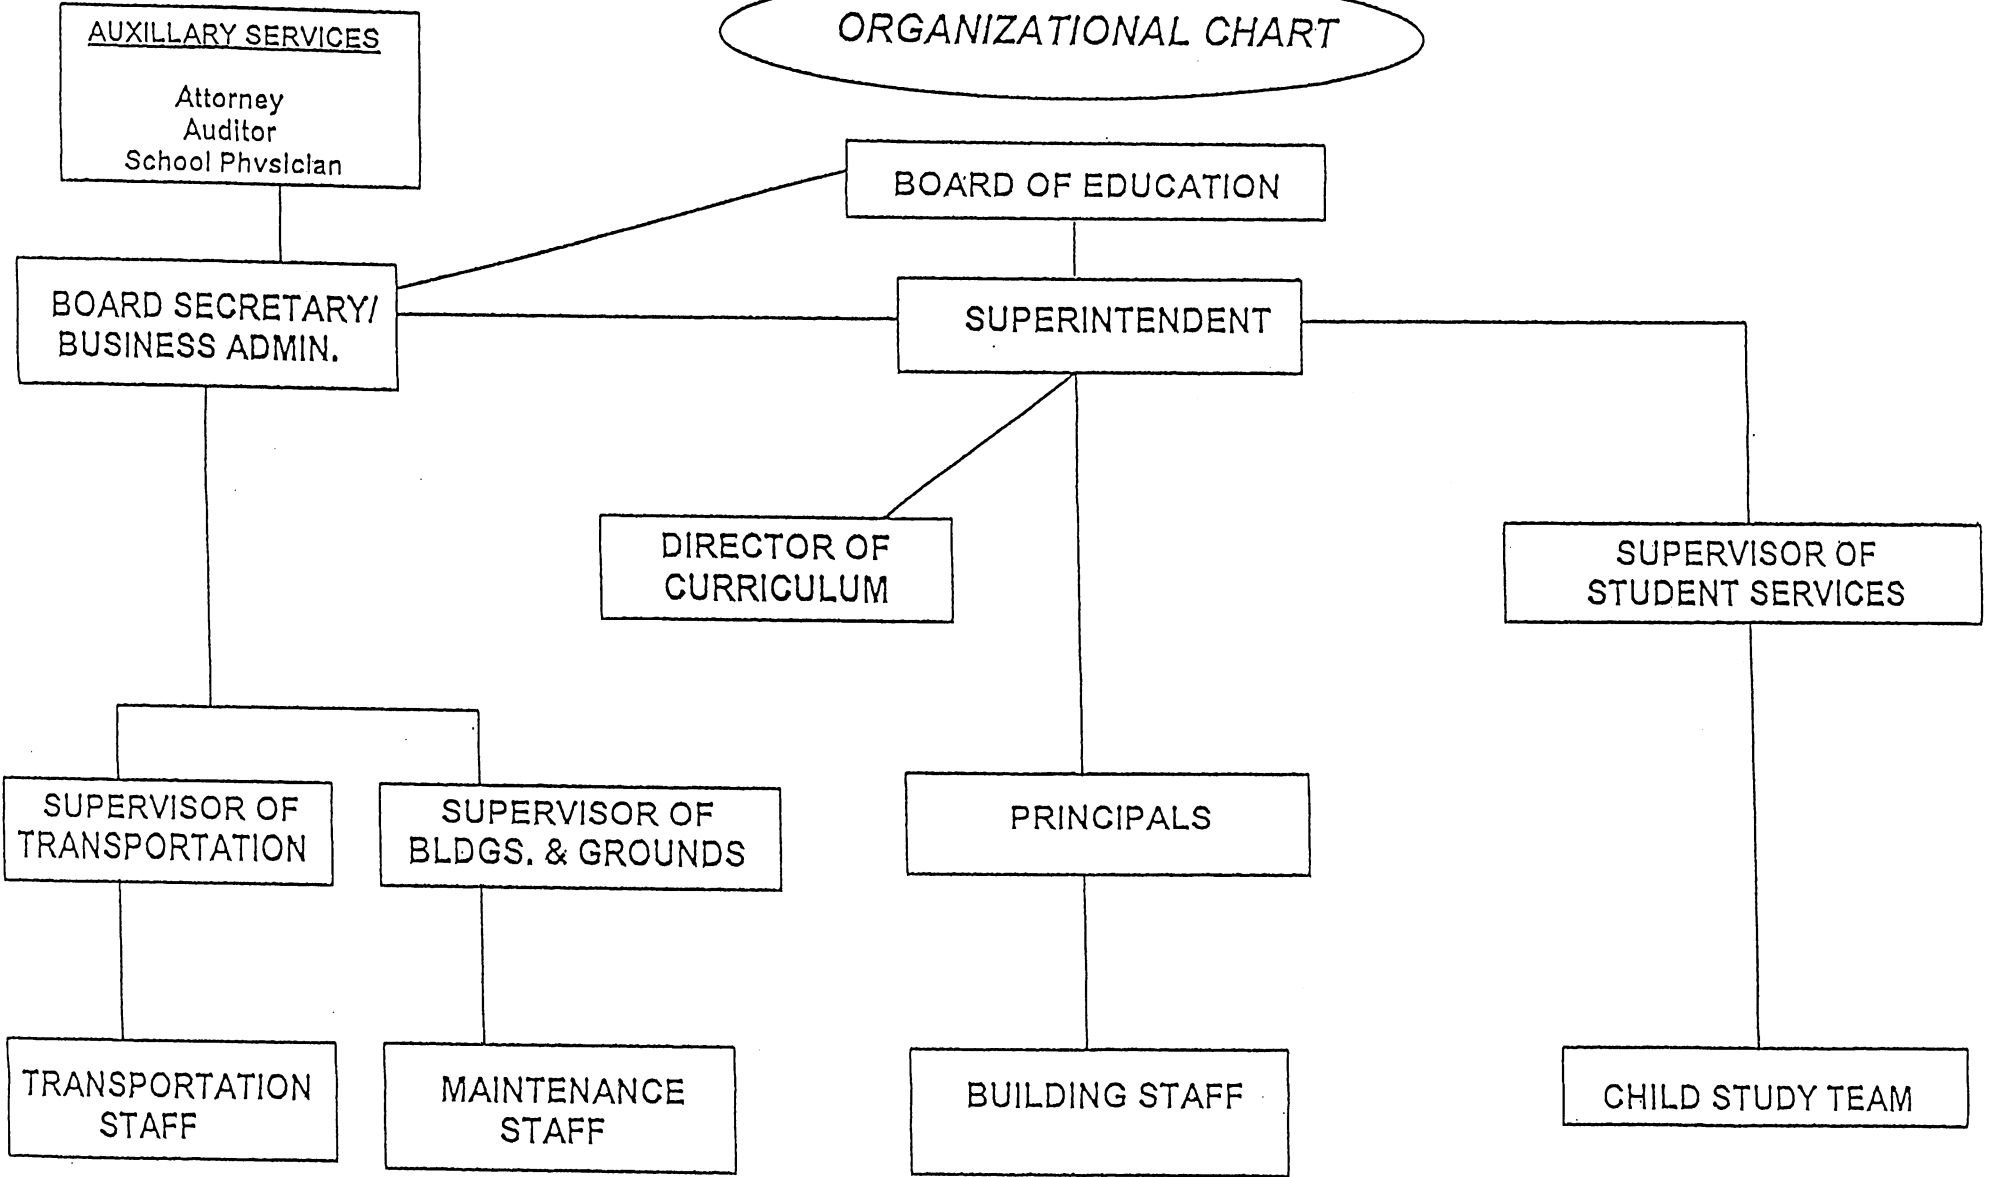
ORGANIZATIONAL CHART

AUXILLARY SERVICES

Attorney
Auditor
School Phvsiclan

BOARD OF EDUCATION

BOARD SECRETARY/ BUSINESS ADMIN.

SUPERINTENDENT

DIRECTOR OF CURRICULUM

SUPERVISOR OF STUDENT SERVICES

SUPERVISOR OF TRANSPORTATION

SUPERVISOR OF BLDGS. & GROUNDS

PRINCIPALS

TRANSPORTATION STAFF

MAINTENANCE STAFF

BUILDING STAFF

CHILD STUDY TEAM